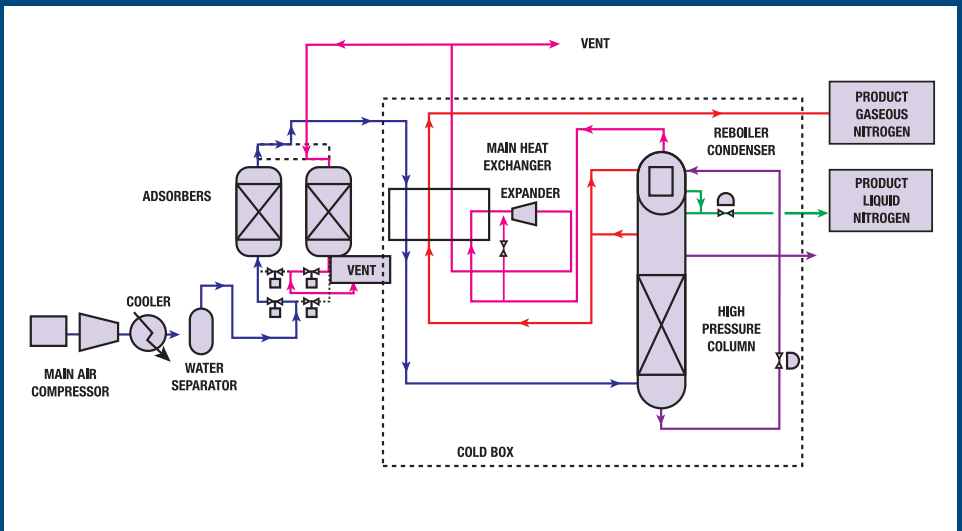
VENT

PRODUCT GASEOUS NITROGEN

MAIN HEAT EXCHANGER

REBOILER CONDENSER

ADSORBERS

EXPANDER

PRODUCT LIQUID NITROGEN

VENT

COOLER

HIGH PRESSURE COLUMN

MAIN AIR COMPRESSOR

WATER SEPARATOR

COLD BOX